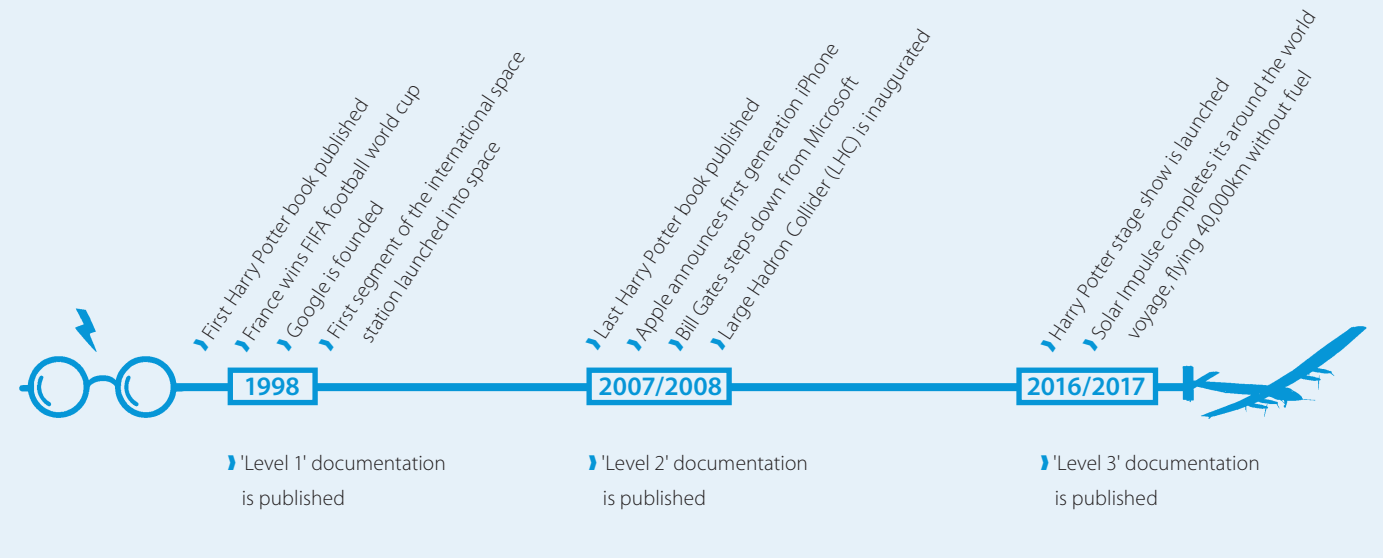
First Harry Potter book published
France wins FIFA football world cup
Google is founded
First segment of the international space station launched into space

1998

'Level 1' documentation is published

Last Harry Potter book published
Apple announces first generation iPhone
Bill Gates steps down from Microsoft
Large Hadron Collider (LHC) is inaugurated

2007/2008

'Level 2' documentation is published

Harry Potter stage show is launched
Solar Impulse completes its around the world voyage, flying 40,000km without fuel

2016/2017

'Level 3' documentation is published